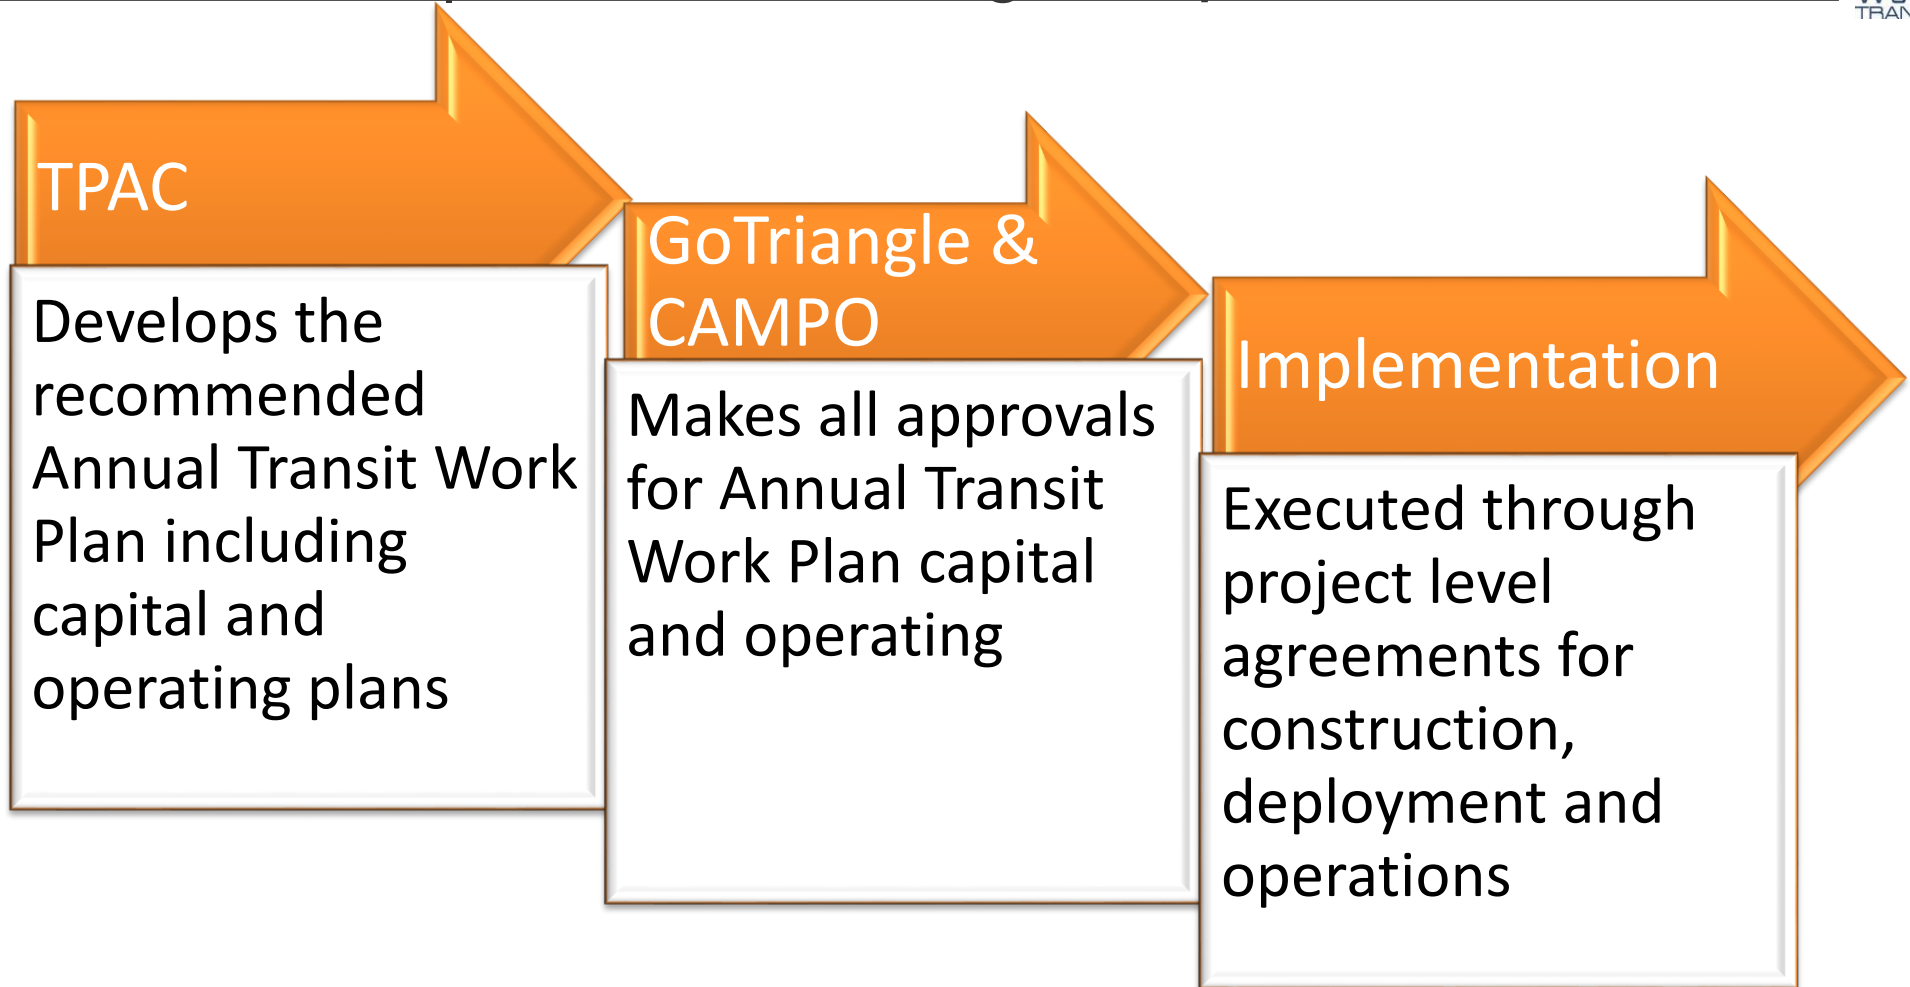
TRAN

TPAC

Develops the recommended Annual Transit Work Plan including capital and operating plans

GoTriangle & CAMPO

Makes all approvals for Annual Transit Work Plan capital and operating

Implementation

Executed through project level agreements for construction, deployment and operations